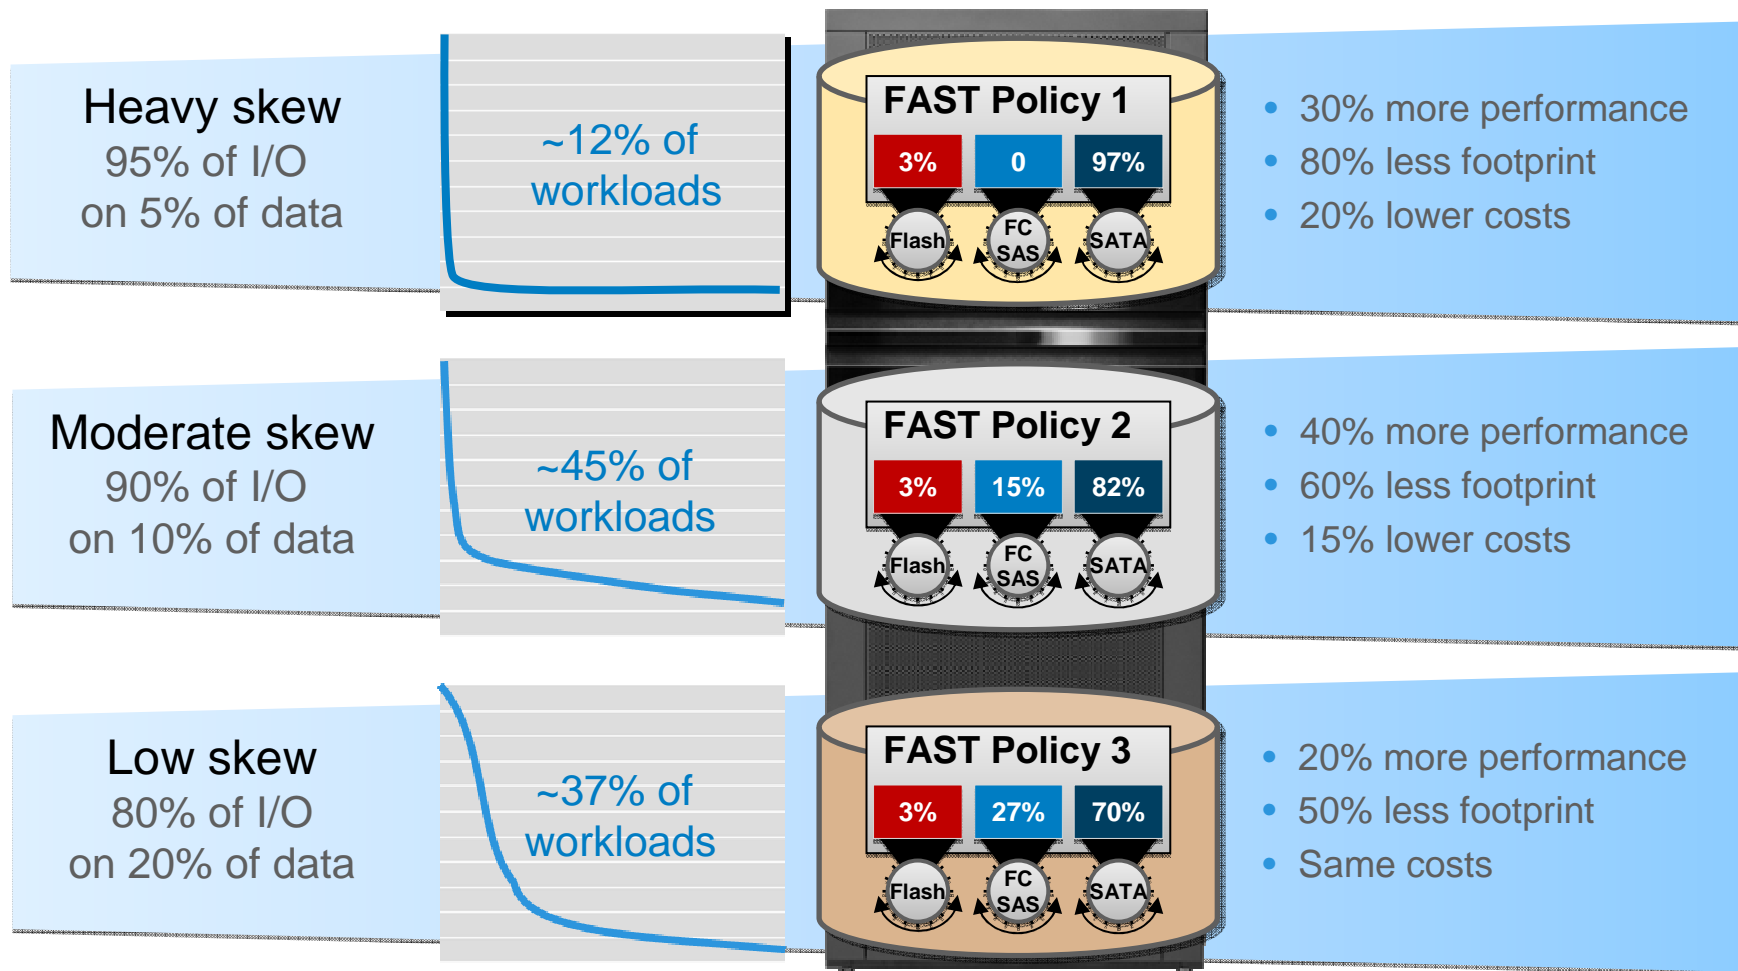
Heavy skew
95% of I/O
on 5% of data

~12% of workloads

FAST Policy 1
3%
0
97%
Flash
FC SAS
SATA

• 30% more performance
• 80% less footprint
• 20% lower costs

Moderate skew
90% of I/O
on 10% of data

~45% of workloads

FAST Policy 2
3%
15%
82%
Flash
FC SAS
SATA

• 40% more performance
• 60% less footprint
• 15% lower costs

Low skew
80% of I/O
on 20% of data

~37% of workloads

FAST Policy 3
3%
27%
70%
Flash
FC SAS
SATA

• 20% more performance
• 50% less footprint
• Same costs